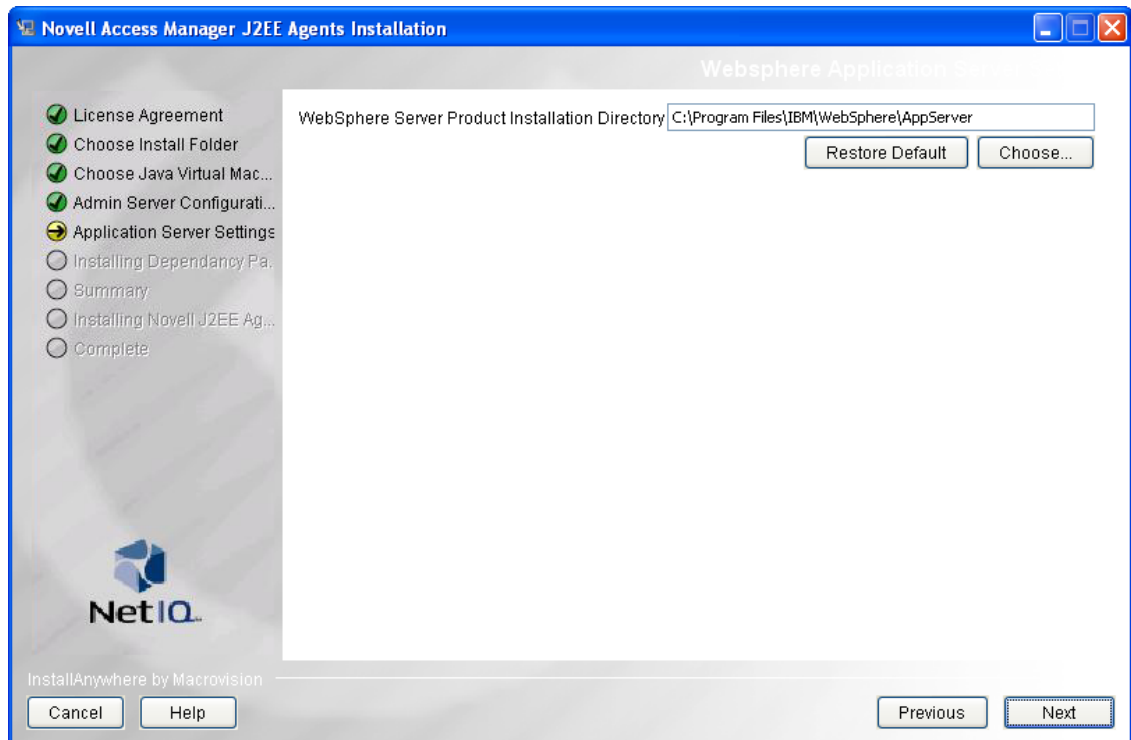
Novell Access Manager J2EE Agents Installation

Websphere Application Server

License Agreement
Choose Install Folder
Choose Java Virtual Mac...
Admin Server Configurati...
Application Server Settings
Installing Dependancy Pa...
Summary
Installing Novell J2EE Ag...
Complete

WebSphere Server Product Installation Directory C:\Program Files\IBM\WebSphere\AppServer

Restore Default Choose...

NetIQ

InstallAnywhere by Macrovision

Cancel Help

Previous Next